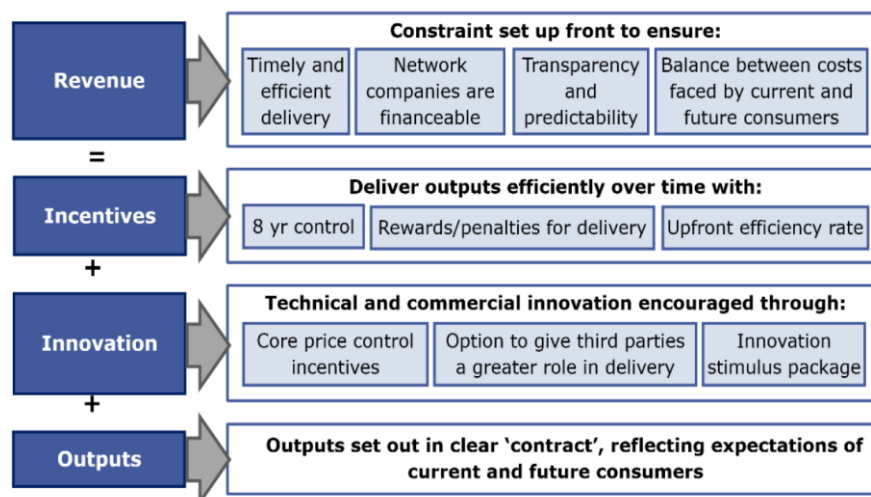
Revenue

Constraint set up front to ensure:

Timely and efficient delivery

Network companies are financeable

Transparency and predictability

Balance between costs faced by current and future consumers

=

Incentives

Deliver outputs efficiently over time with:

8 yr control

Rewards/penalties for delivery

Upfront efficiency rate

+

Innovation

Technical and commercial innovation encouraged through:

Core price control incentives

Option to give third parties a greater role in delivery

Innovation stimulus package

+

Outputs

Outputs set out in clear 'contract', reflecting expectations of current and future consumers